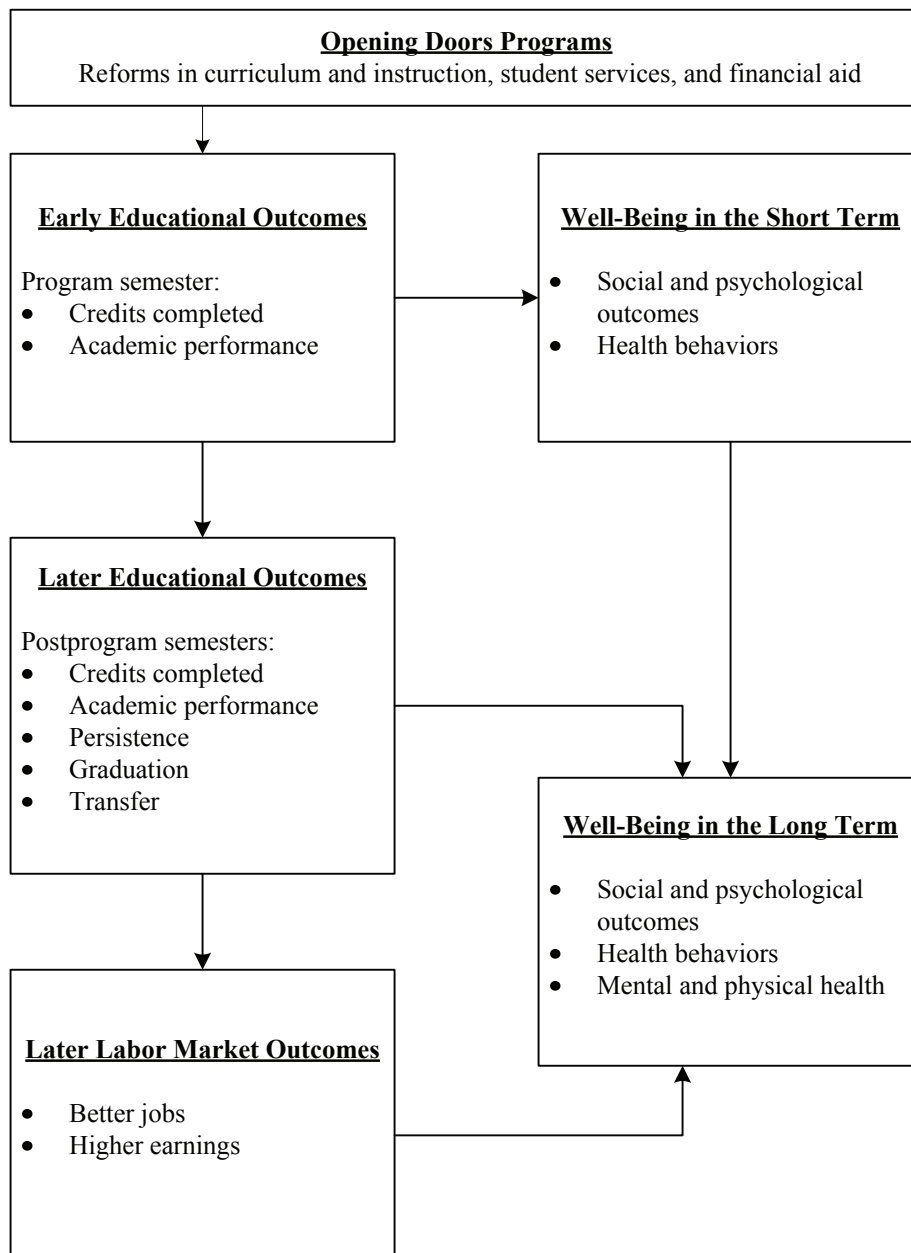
Opening Doors Programs
Reforms in curriculum and instruction, student services, and financial aid

Early Educational Outcomes

Program semester:
- Credits completed
- Academic performance

Well-Being in the Short Term

- Social and psychological outcomes
- Health behaviors

Later Educational Outcomes

Postprogram semesters:
- Credits completed
- Academic performance
- Persistence
- Graduation
- Transfer

Well-Being in the Long Term

- Social and psychological outcomes
- Health behaviors
- Mental and physical health

Later Labor Market Outcomes

- Better jobs
- Higher earnings